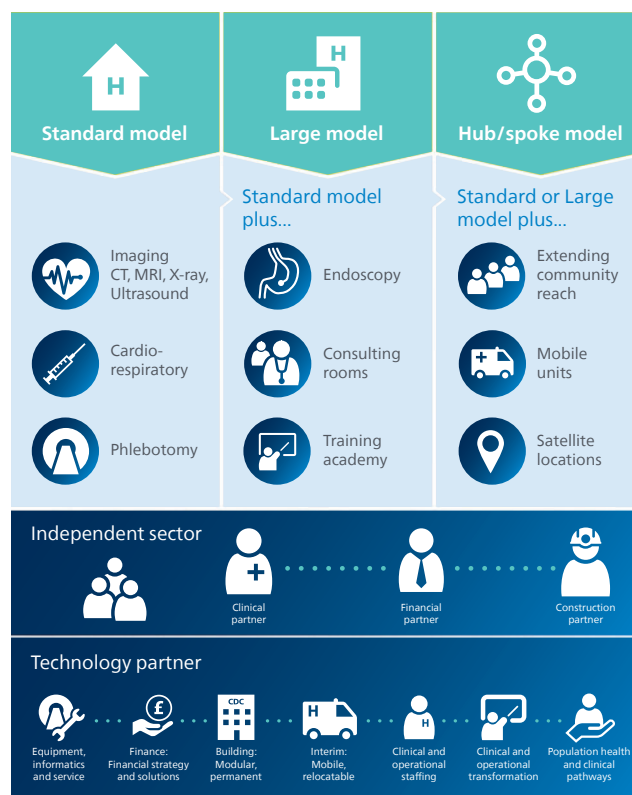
H
Standard model

H
Large model

Hub/spoke model

Standard model plus...

Standard or Large model plus...

Imaging CT, MRI, X-ray, Ultrasound

Cardio-respiratory

Phlebotomy

Endoscopy

Consulting rooms

Training academy

Extending community reach

Mobile units

Satellite locations

Independent sector

Clinical partner

Financial partner

Construction partner

Technology partner

Equipment, informatics and service

£
Finance: Financial strategy and solutions

CDC
Building: Modular, permanent

H
Interim: Mobile, relocatable

H
Clinical and operational staffing

Clinical and operational transformation

Population health and clinical pathways